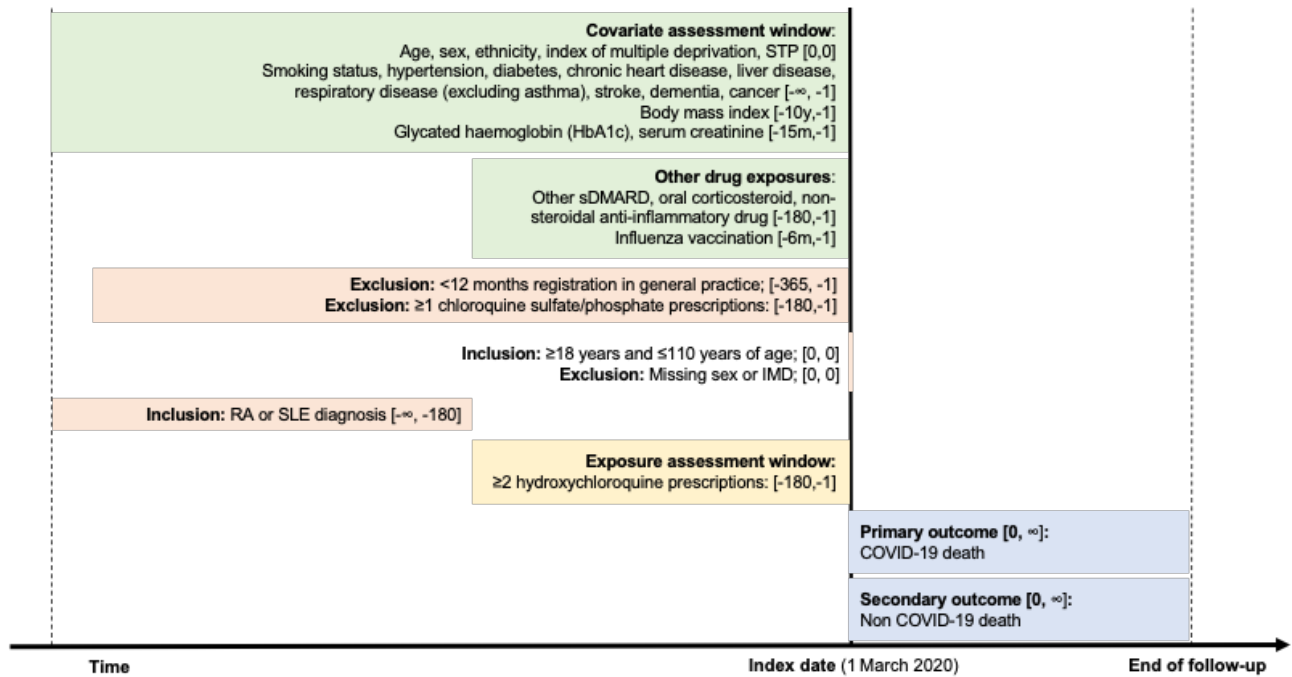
**Covariate assessment window**:
Age, sex, ethnicity, index of multiple deprivation, STP [0,0]
Smoking status, hypertension, diabetes, chronic heart disease, liver disease, respiratory disease (excluding asthma), stroke, dementia, cancer [-∞, -1]
Body mass index [-10y,-1]
Glycated haemoglobin (HbA1c), serum creatinine [-15m,-1]

**Other drug exposures**:
Other sDMARD, oral corticosteroid, non-steroidal anti-inflammatory drug [-180,-1]
Influenza vaccination [-6m,-1]

**Exclusion:** <12 months registration in general practice; [-365, -1]
**Exclusion:** ≥1 chloroquine sulfate/phosphate prescriptions: [-180,-1]

**Inclusion:** ≥18 years and ≤110 years of age; [0, 0]
**Exclusion:** Missing sex or IMD; [0, 0]

**Inclusion:** RA or SLE diagnosis [-∞, -180]

**Exposure assessment window:**
≥2 hydroxychloroquine prescriptions: [-180,-1]

**Primary outcome [0, ∞]:**
COVID-19 death

**Secondary outcome [0, ∞]:**
Non COVID-19 death

**Time**

**Index date** (1 March 2020)

**End of follow-up**